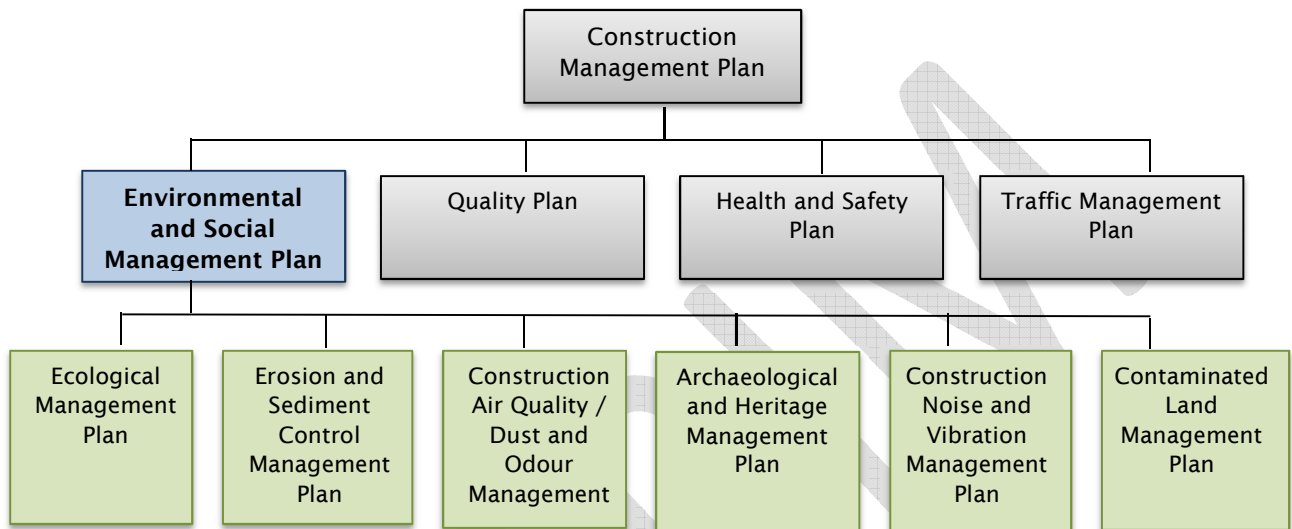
Construction Management Plan

Environmental and Social Management Plan

Quality Plan

Health and Safety Plan

Traffic Management Plan

Ecological Management Plan

Erosion and Sediment Control Management Plan

Construction Air Quality / Dust and Odour Management

Archaeological and Heritage Management Plan

Construction Noise and Vibration Management Plan

Contaminated Land Management Plan